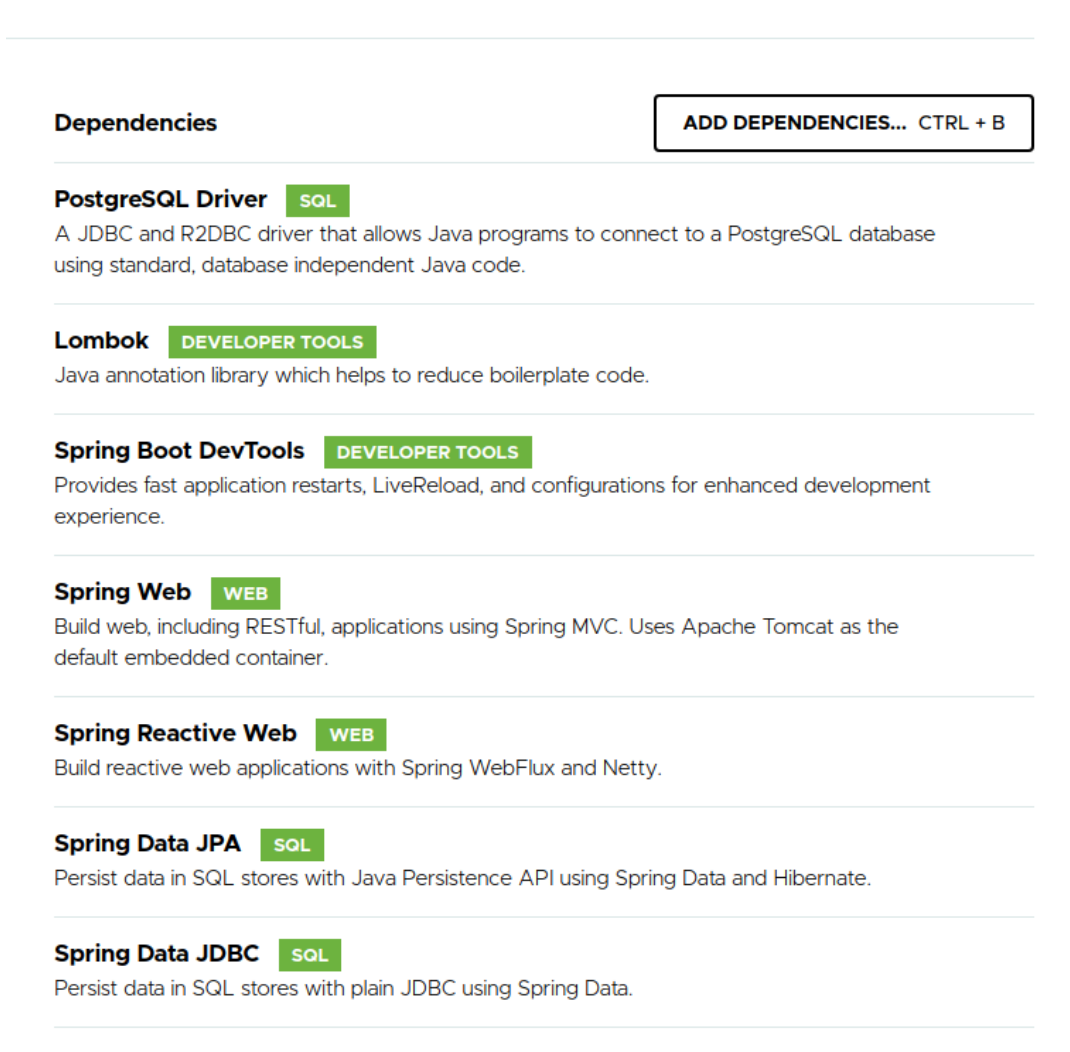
Dependencies

ADD DEPENDENCIES... CTRL + B

PostgreSQL Driver SQL
A JDBC and R2DBC driver that allows Java programs to connect to a PostgreSQL database using standard, database independent Java code.

Lombok DEVELOPER TOOLS
Java annotation library which helps to reduce boilerplate code.

Spring Boot DevTools DEVELOPER TOOLS
Provides fast application restarts, LiveReload, and configurations for enhanced development experience.

Spring Web WEB
Build web, including RESTful, applications using Spring MVC. Uses Apache Tomcat as the default embedded container.

Spring Reactive Web WEB
Build reactive web applications with Spring WebFlux and Netty.

Spring Data JPA SQL
Persist data in SQL stores with Java Persistence API using Spring Data and Hibernate.

Spring Data JDBC SQL
Persist data in SQL stores with plain JDBC using Spring Data.